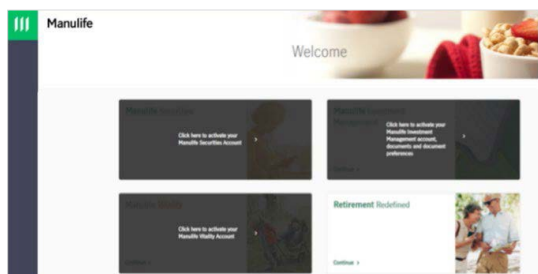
Manulife

Welcome

Manulife Securities

Click here to activate your Manulife Securities Account

Manulife Investment Management

Click here to activate your Manulife Investment Management account, documents and document preferences

Continue

Manulife Vitality

Click here to activate your Manulife Vitality Account

Continue

Retirement Redefined

Continue